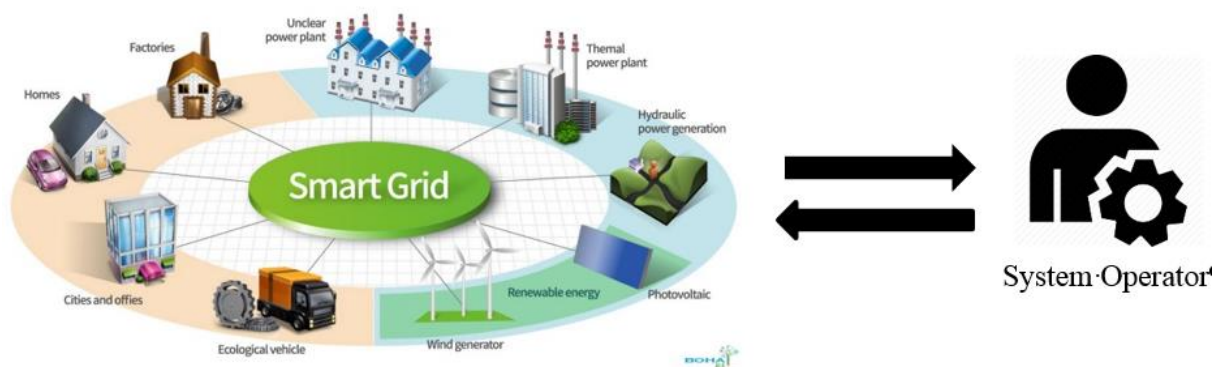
Factories

Unclear power plant

Themal power plant

Homes

Hydraulic power generation

Smart Grid

Cities and offies

Renewable energy

Photovoltaic

Ecological vehicle

Wind generator

BOHA

System·Operator